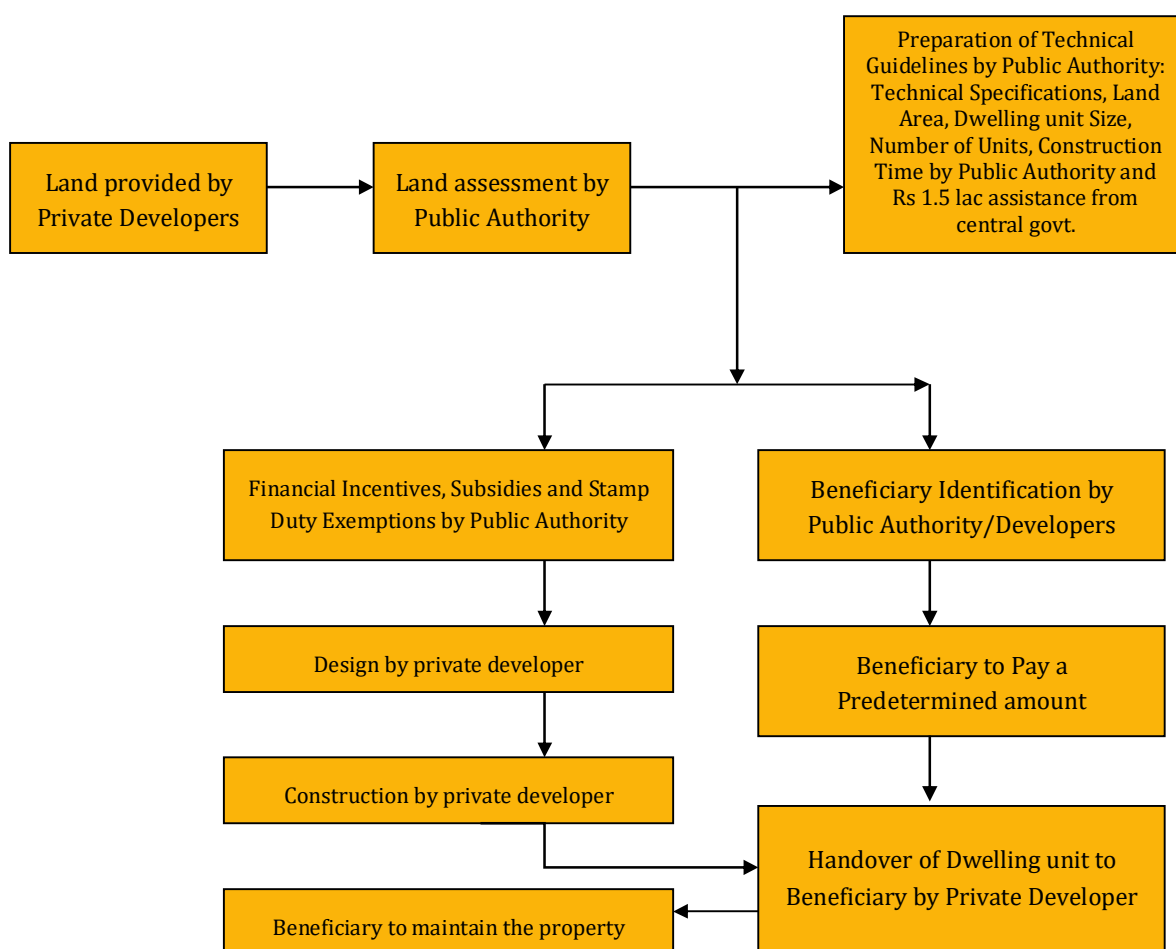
Land provided by Private Developers

Land assessment by Public Authority

Preparation of Technical Guidelines by Public Authority: Technical Specifications, Land Area, Dwelling unit Size, Number of Units, Construction Time by Public Authority and Rs 1.5 lac assistance from central govt.

Financial Incentives, Subsidies and Stamp Duty Exemptions by Public Authority

Beneficiary Identification by Public Authority/Developers

Design by private developer

Beneficiary to Pay a Predetermined amount

Construction by private developer

Handover of Dwelling unit to Beneficiary by Private Developer

Beneficiary to maintain the property